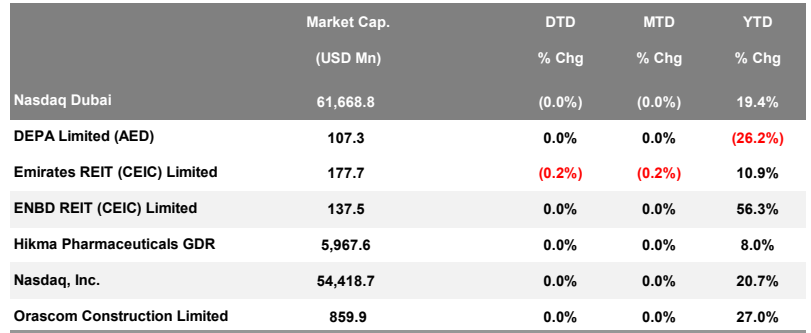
|  | Market Cap. (USD Mn) | DTD % Chg | MTD % Chg | YTD % Chg |
|---|---|---|---|---|
| Nasdaq Dubai | 61,668.8 | (0.0%) | (0.0%) | 19.4% |
| DEPA Limited (AED) | 107.3 | 0.0% | 0.0% | (26.2%) |
| Emirates REIT (CEIC) Limited | 177.7 | (0.2%) | (0.2%) | 10.9% |
| ENBD REIT (CEIC) Limited | 137.5 | 0.0% | 0.0% | 56.3% |
| Hikma Pharmaceuticals GDR | 5,967.6 | 0.0% | 0.0% | 8.0% |
| Nasdaq, Inc. | 54,418.7 | 0.0% | 0.0% | 20.7% |
| Orascom Construction Limited | 859.9 | 0.0% | 0.0% | 27.0% |